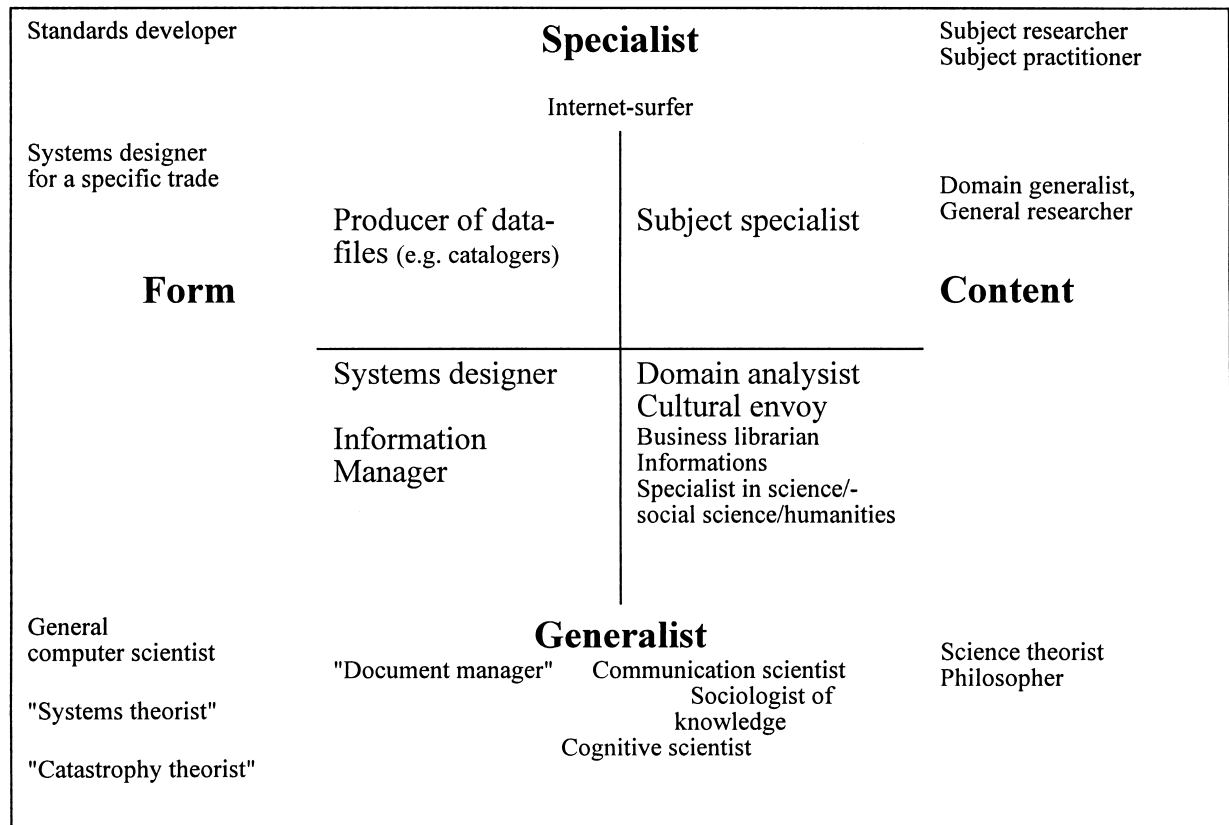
Standards developer

Specialist

Subject researcher
Subject practitioner

Internet-surfer

Systems designer for a specific trade

Producer of datafiles (e.g. catalogers)

Subject specialist

Domain generalist, General researcher

Form

Content

Systems designer

Information Manager

Domain analysist
Cultural envoy
Business librarian
Informations
Specialist in science/-social science/humanities

General computer scientist

"Systems theorist"

"Catastrophy theorist"

Generalist

"Document manager"

Communication scientist
Sociologist of knowledge
Cognitive scientist

Science theorist
Philosopher